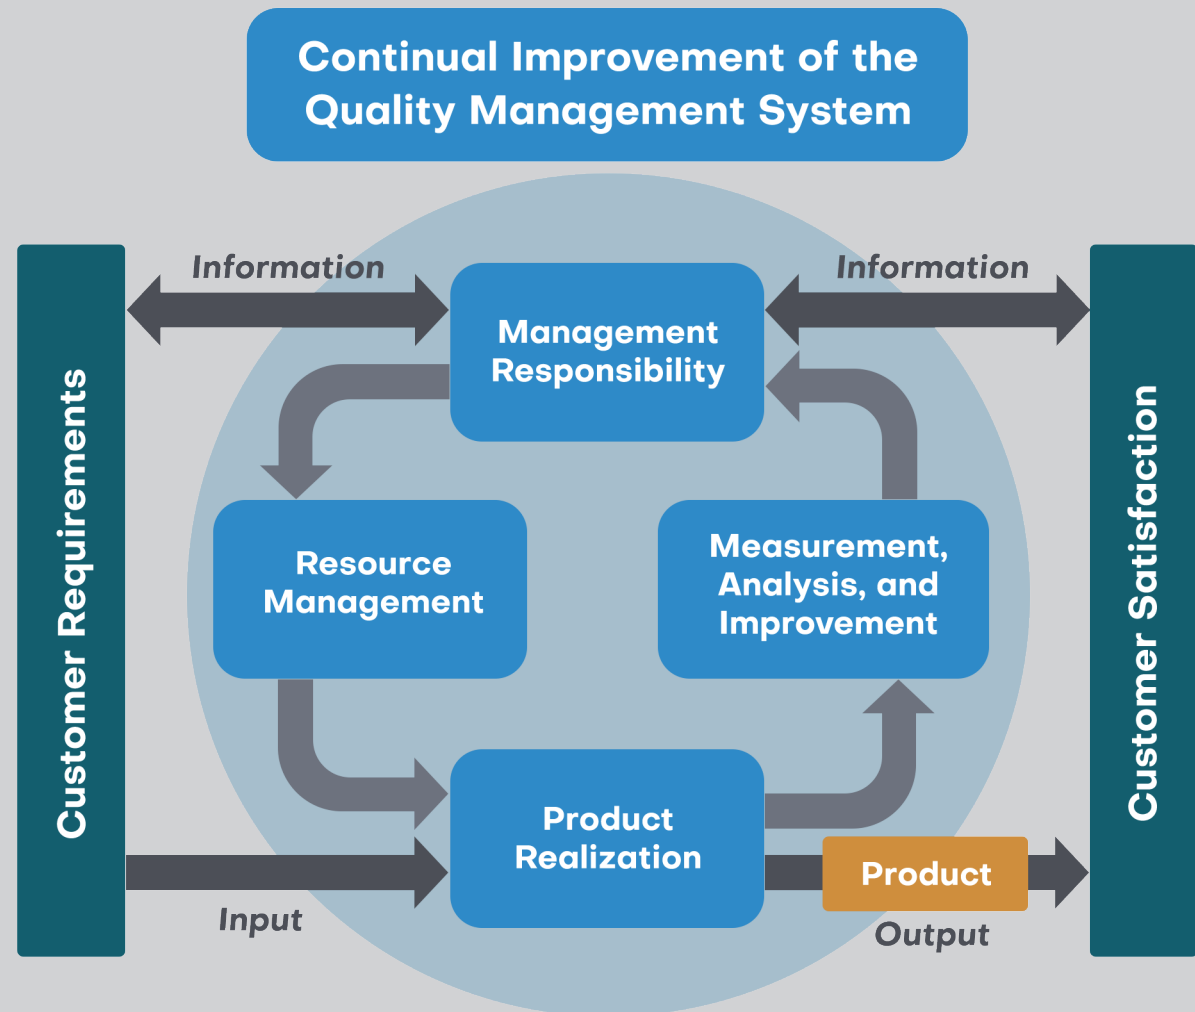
Continual Improvement of the Quality Management System

Customer Requirements

Information

Information

Customer Satisfaction

Management Responsibility

Resource Management

Measurement, Analysis, and Improvement

Product Realization

Product

Input

Output